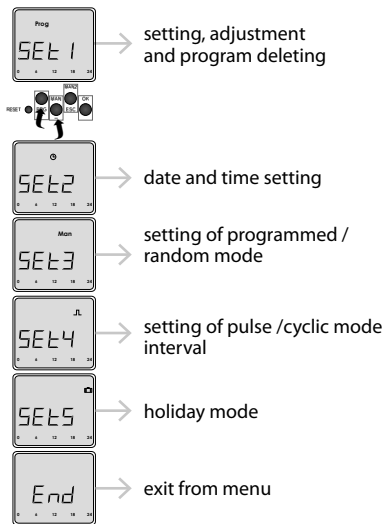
Prog
SEt 1
0 6 12 18 24
setting, adjustment and program deleting

RESET MAN MANU OK ESC

SEt2
0 6 12 18 24
date and time setting

Man
SEt3
0 6 12 18 24
setting of programmed / random mode

SEt4
0 6 12 18 24
setting of pulse /cyclic mode interval

SEt5
0 6 12 18 24
holiday mode

End
0 6 12 18 24
exit from menu